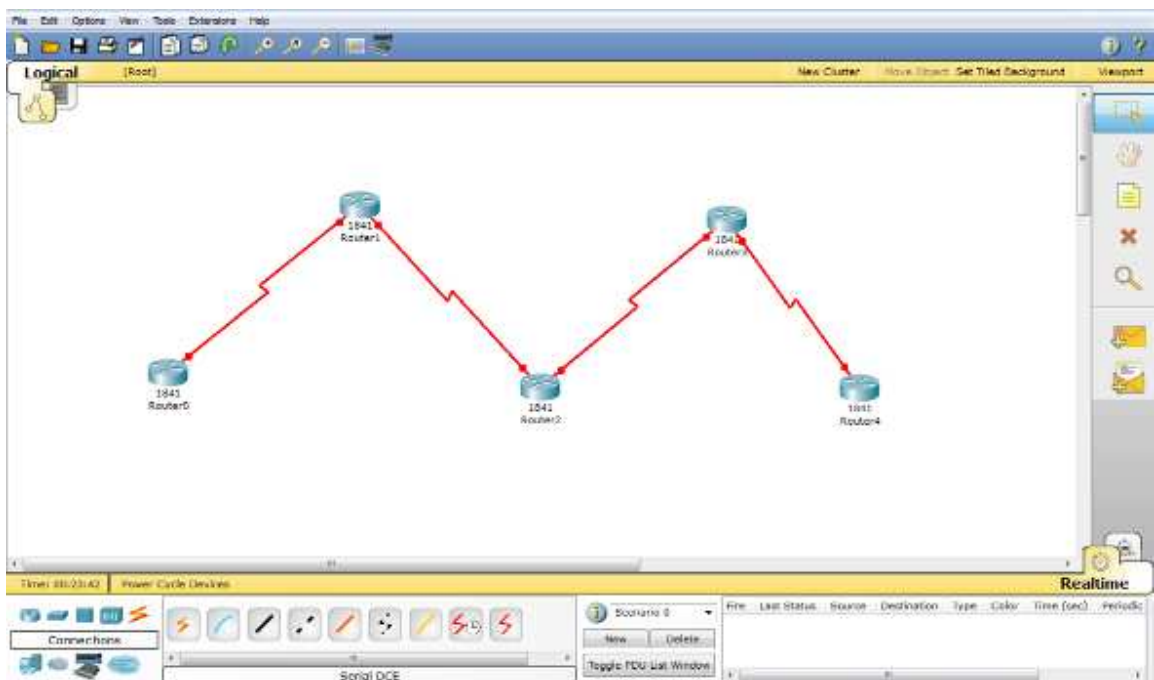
File Edit Options View Tools Extensions Help

Logical [Root] New Cluster Move Object Set Tiled Background Viewport

1841
Router1

1841
Router3

1841
Router0

1841
Router2

1841
Router4

Time: 00:23:42 Power Cycle Devices

Realtime

Connections

Scenario 0

New Delete

Toggle PDU List Window

Fire Last Status Source Destination Type Color Time (sec) Periodic

Serial DCE